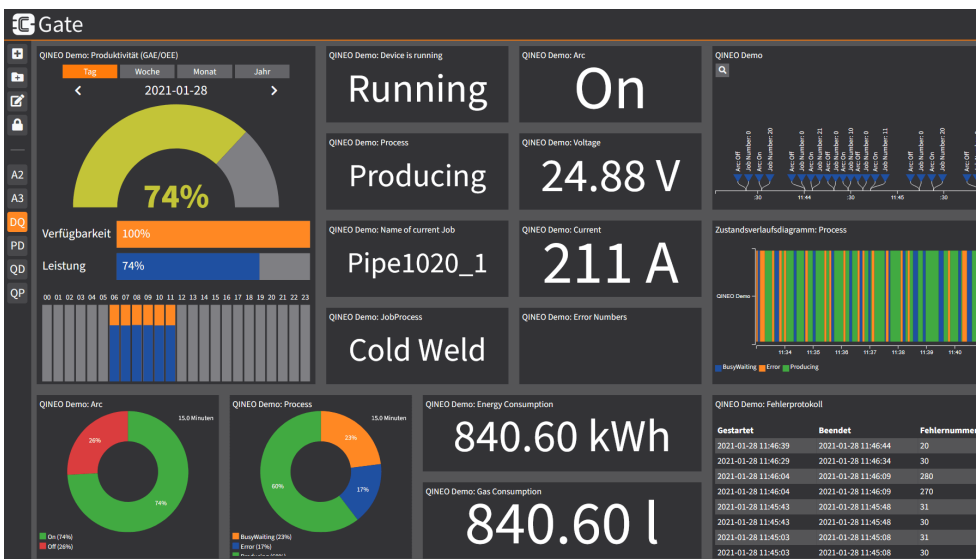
Gate

A2
A3
DQ
PD
QD
QP

QINEO Demo: Produktivität (GAE/OEE)
Tag Woche Monat Jahr
2021-01-28
74%
Verfügbarkeit 100%
Leistung 74%
00 01 02 03 04 05 06 07 08 09 10 11 12 13 14 15 16 17 18 19 20 21 22 23

QINEO Demo: Device is running
Running

QINEO Demo: Arc
On

QINEO Demo: Process
Producing

QINEO Demo: Voltage
24.88 V

QINEO Demo: Name of current Job
Pipe1020_1

QINEO Demo: Current
211 A

QINEO Demo: JobProcess
Cold Weld

QINEO Demo: Error Numbers

QINEO Demo
Arc: Off Job Number: 0 Arc: On Job Number: 20 Arc: Off Job Number: 0 Arc: On Job Number: 21 Arc: Off Job Number: 0 Arc: On Job Number: 10 Arc: Off Job Number: 0 Arc: On Job Number: 11 Arc: Off Job Number: 0 Arc: On Job Number: 20
11:44 :30 11:45 :30

Zustandsverlaufsdiagramm: Process
QINEO Demo
11:34 11:35 11:36 11:37 11:38 11:39 11:40
BusyWaiting Error Producing

QINEO Demo: Arc
15,0 Minuten
26%
74%
On (74%)
Off (26%)

QINEO Demo: Process
15,0 Minuten
23%
17%
60%
BusyWaiting (23%)
Error (17%)

QINEO Demo: Energy Consumption
840.60 kWh

QINEO Demo: Gas Consumption
840.60 l

QINEO Demo: Fehlerprotokoll
| Gestartet | Beendet | Fehlernummer |
|---|---|---|
| 2021-01-28 11:46:39 | 2021-01-28 11:46:44 | 20 |
| 2021-01-28 11:46:29 | 2021-01-28 11:46:34 | 30 |
| 2021-01-28 11:46:04 | 2021-01-28 11:46:09 | 280 |
| 2021-01-28 11:46:04 | 2021-01-28 11:46:09 | 270 |
| 2021-01-28 11:45:43 | 2021-01-28 11:45:48 | 31 |
| 2021-01-28 11:45:43 | 2021-01-28 11:45:48 | 30 |
| 2021-01-28 11:45:03 | 2021-01-28 11:45:08 | 31 |
| 2021-01-28 11:45:03 | 2021-01-28 11:45:08 | 30 |